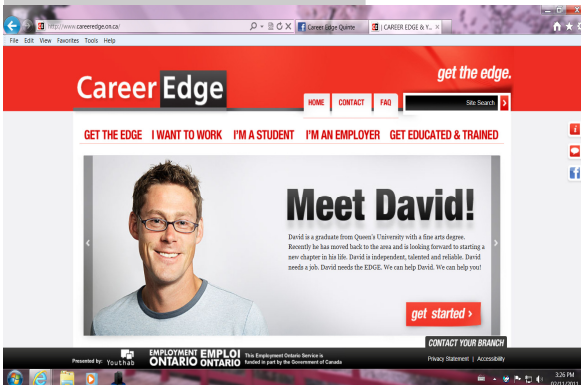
http://www.careeredge.on.ca/
Career Edge Quinte
| CAREER EDGE & Y...
File Edit View Favorites Tools Help

Career Edge
get the edge.
HOME CONTACT FAQ
Site Search

GET THE EDGE I WANT TO WORK I'M A STUDENT I'M AN EMPLOYER GET EDUCATED & TRAINED

Meet David!

David is a graduate from Queen's University with a fine arts degree. Recently he has moved back to the area and is looking forward to starting a new chapter in his life. David is independent, talented and reliable. David needs a job. David needs the EDGE. We can help David. We can help you!

get started ›

CONTACT YOUR BRANCH

Presented by: Youthab
EMPLOYMENT ONTARIO EMPLOI ONTARIO This Employment Ontario Service is funded in part by the Government of Canada
Privacy Statement | Accessibility

3:26 PM
02/11/2012